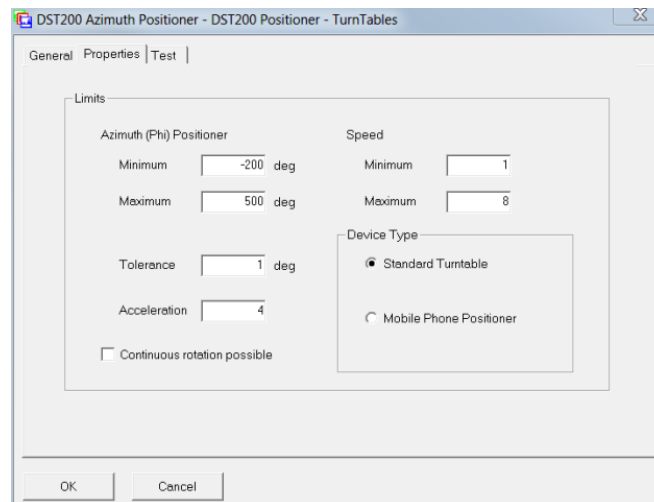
DST200 Azimuth Positioner - DST200 Positioner - TurnTables

General | Properties | Test

Limits

Azimuth (Phi) Positioner

Minimum -200 deg

Maximum 500 deg

Tolerance 1 deg

Acceleration 4

Continuous rotation possible

Speed

Minimum 1

Maximum 8

Device Type

Standard Turntable

Mobile Phone Positioner

OK

Cancel